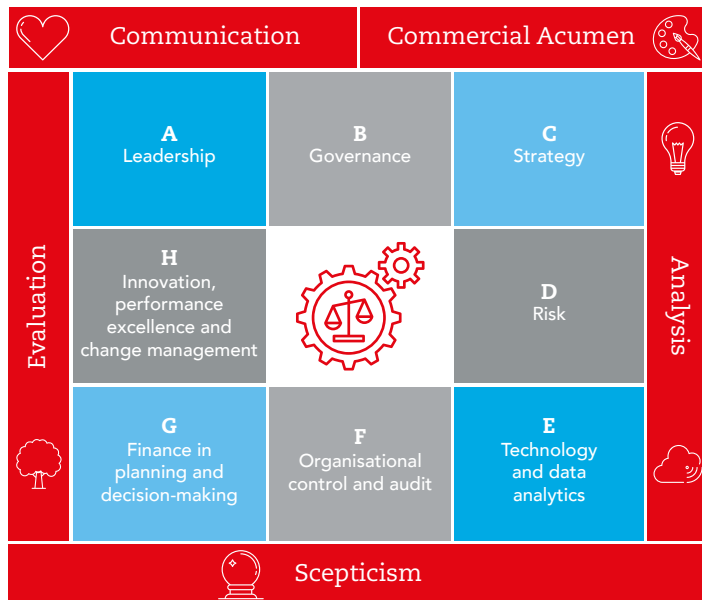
Communication

Commercial Acumen

Evaluation

A
Leadership

B
Governance

C
Strategy

H
Innovation, performance excellence and change management

D
Risk

G
Finance in planning and decision-making

F
Organisational control and audit

E
Technology and data analytics

Analysis

Scepticism